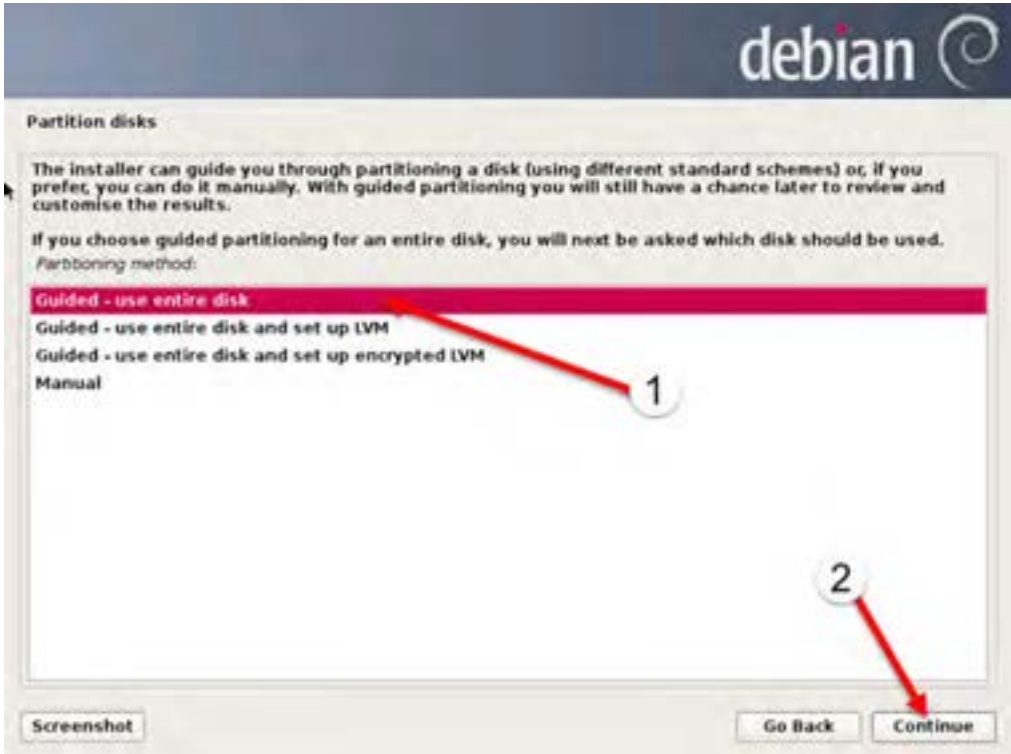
debian

Partition disks

The installer can guide you through partitioning a disk (using different standard schemes) or, if you prefer, you can do it manually. With guided partitioning you will still have a chance later to review and customise the results.

If you choose guided partitioning for an entire disk, you will next be asked which disk should be used.

Partitioning method:

Guided - use entire disk
Guided - use entire disk and set up LVM
Guided - use entire disk and set up encrypted LVM
Manual

1

2

Screenshot

Go Back

Continue